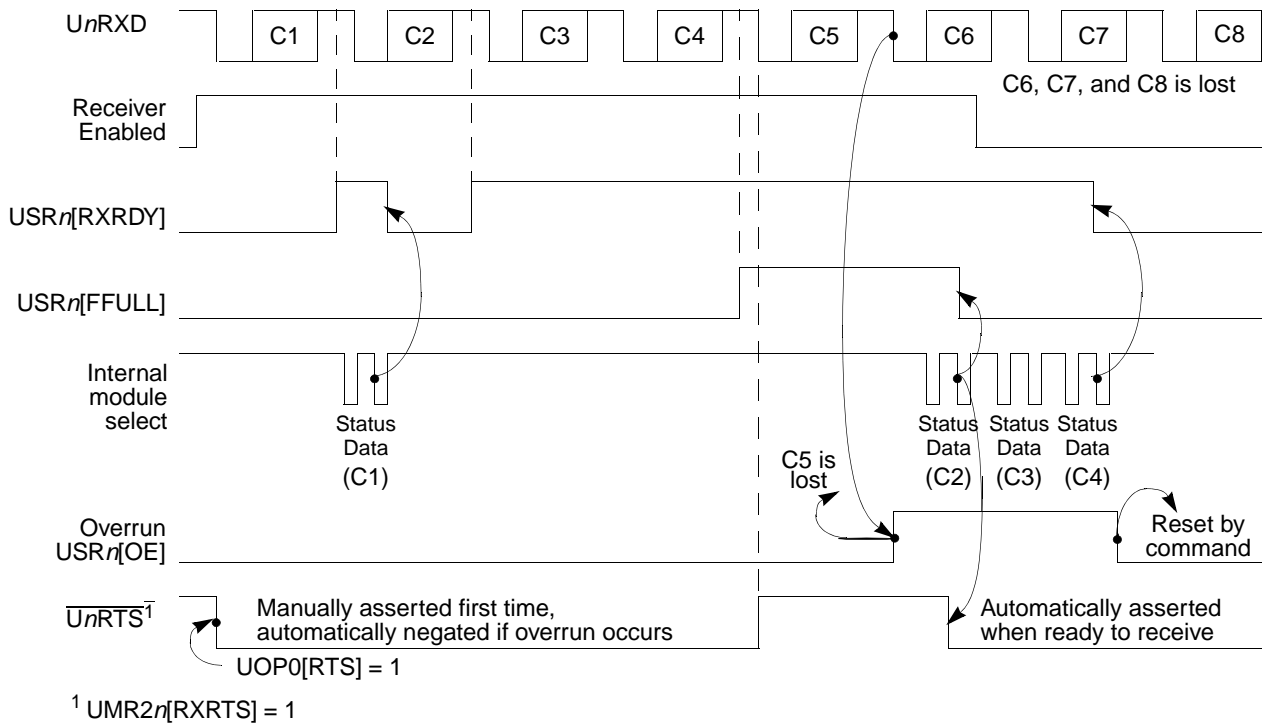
U$n$RXD
C1
C2
C3
C4
C5
C6
C7
C8
C6, C7, and C8 is lost

Receiver Enabled

USR$n$[RXRDY]

USR$n$[FFULL]

Internal module select

Status Data (C1)

C5 is lost

Status Data (C2)
Status Data (C3)
Status Data (C4)

Overrun USR$n$[OE]

Reset by command

$\overline{UnRTS}^1$

Manually asserted first time, automatically negated if overrun occurs

Automatically asserted when ready to receive

UOP0[RTS] = 1

$^1$ UMR2$n$[RXRTS] = 1